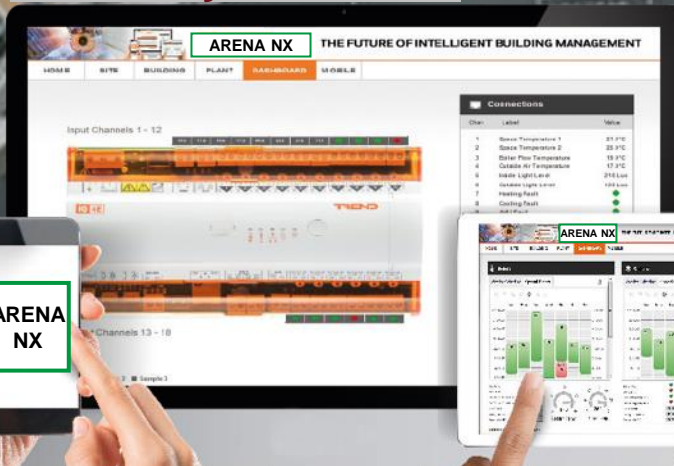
ARENA NX

THE FUTURE OF INTELLIGENT BUILDING MANAGEMENT

HOME SITE BUILDING PLANT DASHBOARD MOBILE

Input Channels 1 - 12

Connections

| Chan | Label | Value |
|---|---|---|
| 1 | Space Temperature 1 | 21.7°C |
| 2 | Space Temperature 2 | 23.3°C |
| 3 | Boiler Flow Temperature | 15.1°C |
| 4 | Outside Air Temperature | 17.3°C |
| 5 | Inside Light Level | 210 Lux |
| 6 | Outside Light Level | 150 Lux |
| 7 | Heating Fault | |
| 8 | Cooling Fault | |
| 9 | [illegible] | |

TREND

Channels 13 - 18

Sample 3

ARENA NX

ARENA NX